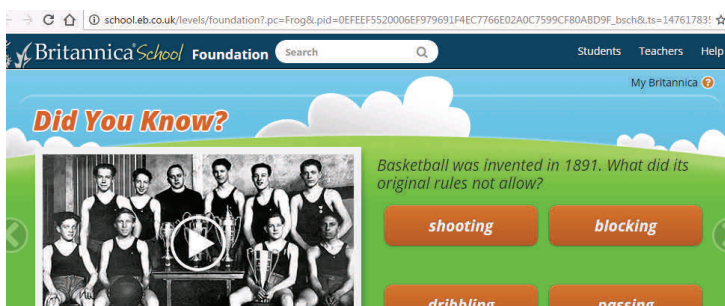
school.eb.co.uk/levels/foundation?.pc=Frog&.pid=0EFEEF5520006EF979691F4EC7766E02A0C7599CF80ABD9F_bsch&.ts=14761783

Britannica School Foundation

Search

Students Teachers Help

My Britannica

Did You Know?

Basketball was invented in 1891. What did its original rules not allow?

shooting

blocking

dribbling

passing